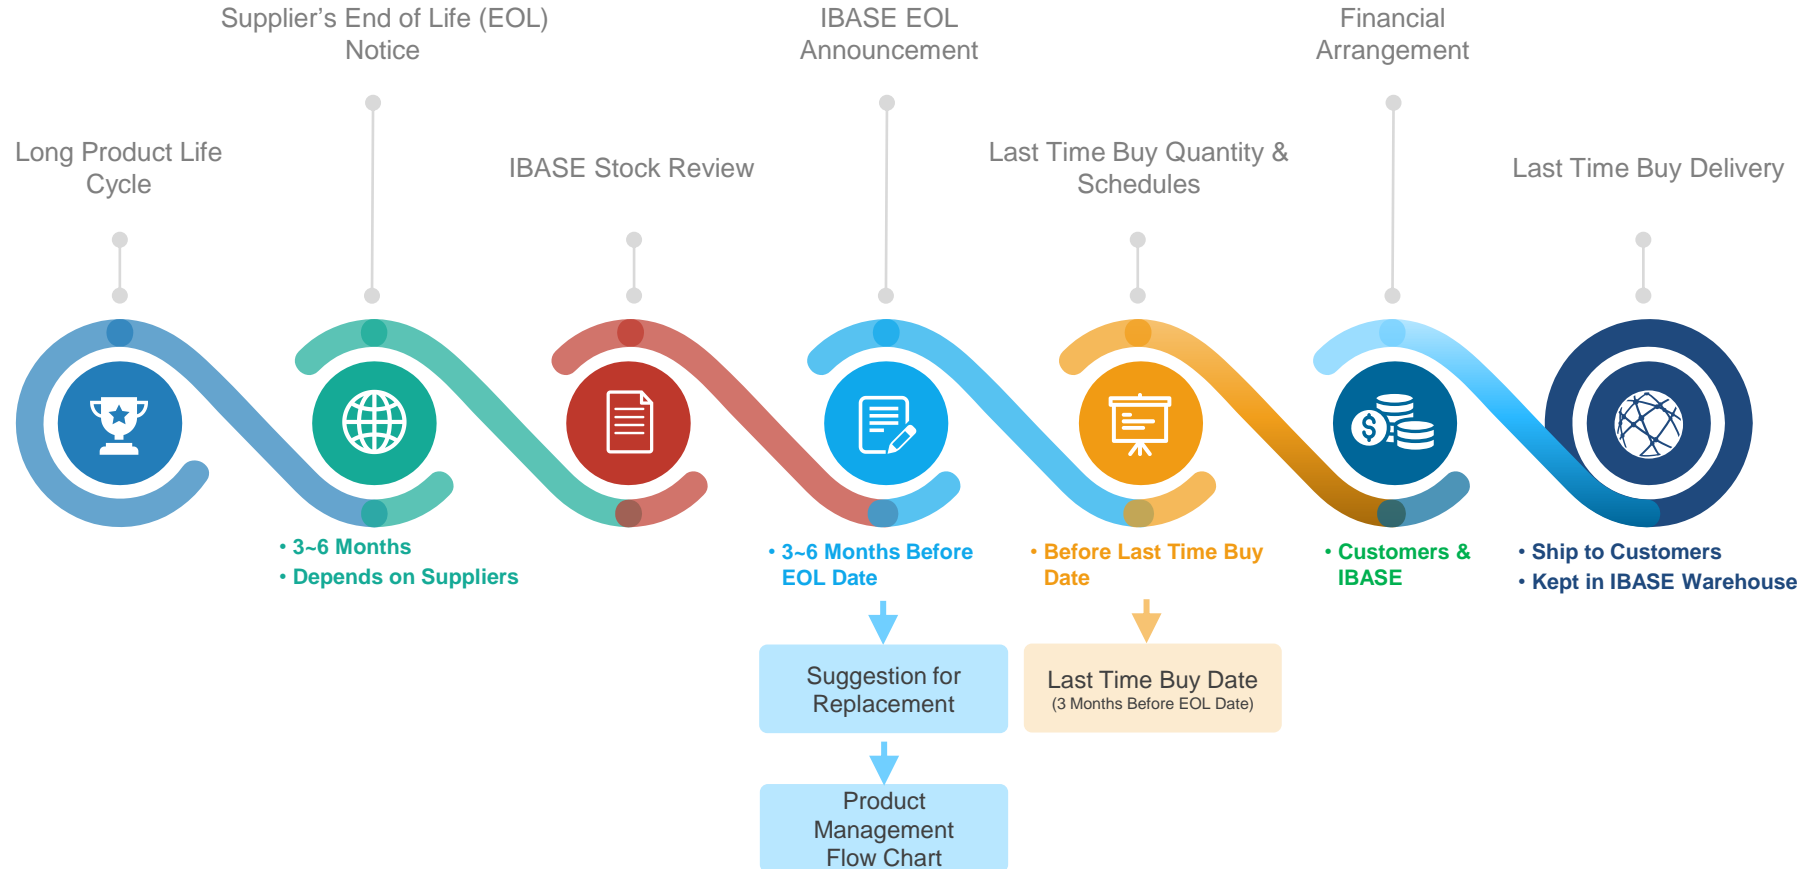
Supplier’s End of Life (EOL) Notice

IBASE EOL Announcement

Financial Arrangement

Long Product Life Cycle

IBASE Stock Review

Last Time Buy Quantity & Schedules

Last Time Buy Delivery

$

• 3~6 Months
• Depends on Suppliers

• 3~6 Months Before EOL Date

• Before Last Time Buy Date

• Customers & IBASE

• Ship to Customers
• Kept in IBASE Warehouse

Suggestion for Replacement

Last Time Buy Date
(3 Months Before EOL Date)

Product Management Flow Chart